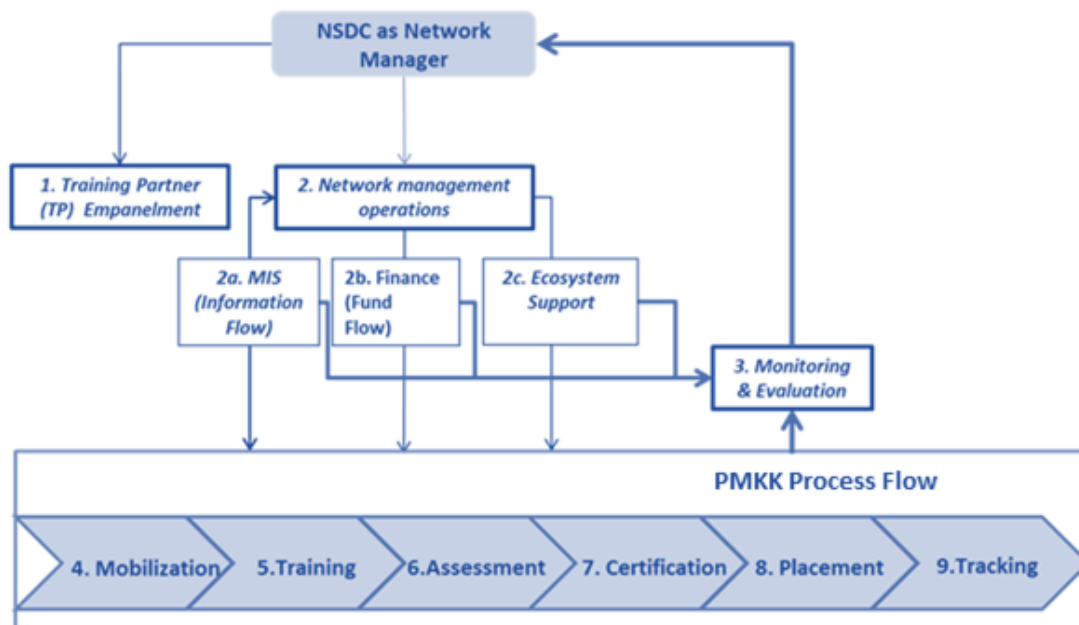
NSDC as Network Manager

1. Training Partner (TP) Empanelment

2. Network management operations

2a. MIS (Information Flow)

2b. Finance (Fund Flow)

2c. Ecosystem Support

3. Monitoring & Evaluation

PMKK Process Flow

4. Mobilization

5.Training

6.Assessment

7. Certification

8. Placement

9.Tracking